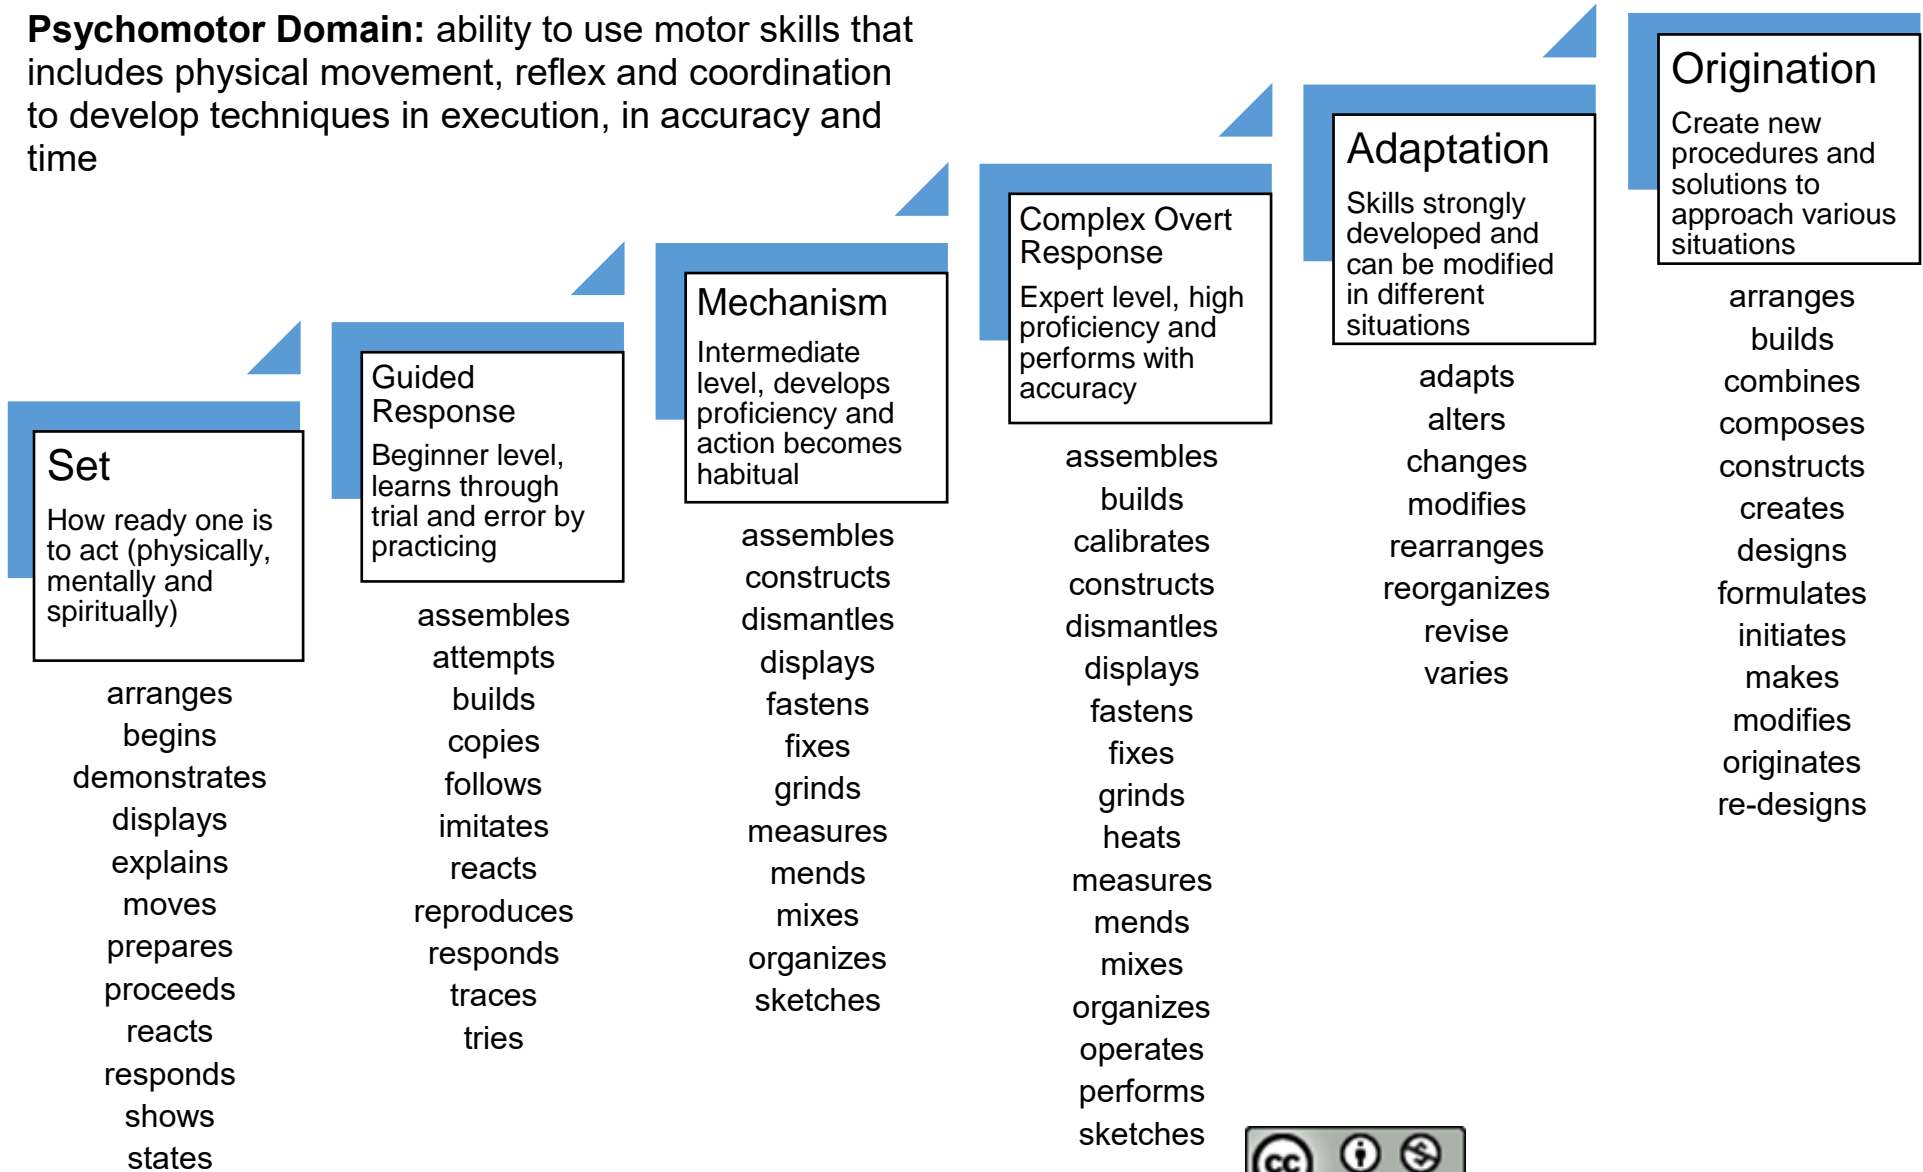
**Psychomotor Domain:** ability to use motor skills that includes physical movement, reflex and coordination to develop techniques in execution, in accuracy and time

Set
How ready one is to act (physically, mentally and spiritually)

arranges
begins
demonstrates
displays
explains
moves
prepares
proceeds
reacts
responds
shows
states

Guided Response
Beginner level, learns through trial and error by practicing

assembles
attempts
builds
copies
follows
imitates
reacts
reproduces
responds
traces
tries

Mechanism
Intermediate level, develops proficiency and action becomes habitual

assembles
constructs
dismantles
displays
fastens
fixes
grinds
measures
mends
mixes
organizes
sketches

Complex Overt Response
Expert level, high proficiency and performs with accuracy

assembles
builds
calibrates
constructs
dismantles
displays
fastens
fixes
grinds
heats
measures
mends
mixes
organizes
operates
performs
sketches

Adaptation
Skills strongly developed and can be modified in different situations

adapts
alters
changes
modifies
rearranges
reorganizes
revise
varies

Origination
Create new procedures and solutions to approach various situations

arranges
builds
combines
composes
constructs
creates
designs
formulates
initiates
makes
modifies
originates
re-designs

cc